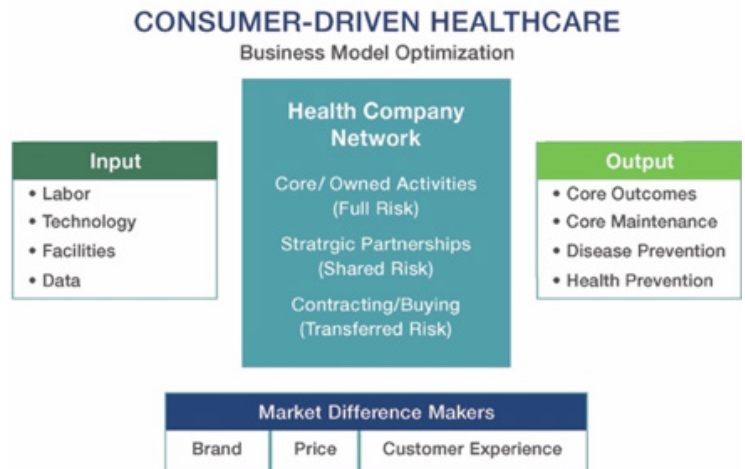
CONSUMER-DRIVEN HEALTHCARE
Business Model Optimization

Input
• Labor
• Technology
• Facilities
• Data

Health Company Network

Core/ Owned Activities (Full Risk)

Stratrgic Partnerships (Shared Risk)

Contracting/Buying (Transferred Risk)

Output
• Core Outcomes
• Core Maintenance
• Disease Prevention
• Health Prevention

| Market Difference Makers | | |
|---|---|---|
| Brand | Price | Customer Experience |